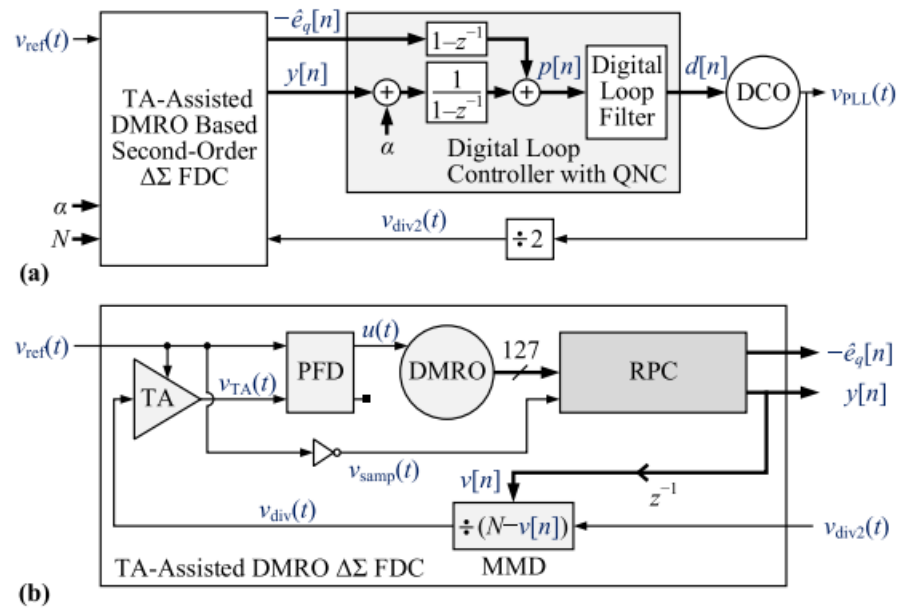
$v_{\text{ref}}(t)$

TA-Assisted DMRO Based Second-Order $\Delta\Sigma$ FDC

$\alpha$

$N$

$-\hat{e}_q[n]$

$y[n]$

$1-z^{-1}$

$\frac{1}{1-z^{-1}}$

$\alpha$

$p[n]$

Digital Loop Filter

$d[n]$

DCO

$v_{\text{PLL}}(t)$

Digital Loop Controller with QNC

$v_{\text{div2}}(t)$

$\div 2$

(a)

$v_{\text{ref}}(t)$

TA

$v_{\text{TA}}(t)$

PFD

$u(t)$

DMRO

127

RPC

$-\hat{e}_q[n]$

$y[n]$

$v_{\text{samp}}(t)$

$v[n]$

$z^{-1}$

$v_{\text{div}}(t)$

$\div(N-v[n])$

$v_{\text{div2}}(t)$

TA-Assisted DMRO $\Delta\Sigma$ FDC

MMD

(b)